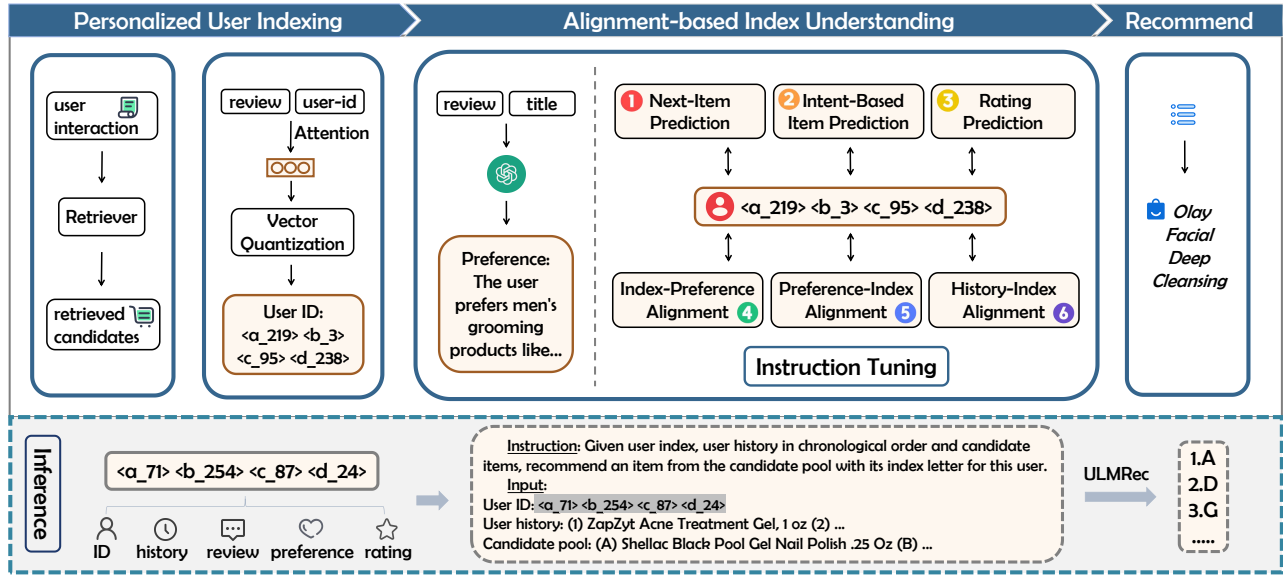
Personalized User Indexing

Alignment-based Index Understanding

Recommend

user interaction

Retriever

retrieved candidates

review

user-id

Attention

Vector Quantization

User ID: <a_219> <b_3> <c_95> <d_238>

review

title

Preference: The user prefers men's grooming products like...

1 Next-Item Prediction

2 Intent-Based Item Prediction

3 Rating Prediction

<a_219> <b_3> <c_95> <d_238>

Index-Preference Alignment 4

Preference-Index Alignment 5

History-Index Alignment 6

Instruction Tuning

Olay Facial Deep Cleansing

Inference

<a_71> <b_254> <c_87> <d_24>

ID

history

review

preference

rating

Instruction: Given user index, user history in chronological order and candidate items, recommend an item from the candidate pool with its index letter for this user.

Input:

User ID: <a_71> <b_254> <c_87> <d_24>

User history: (1) ZapZyt Acne Treatment Gel, 1 oz (2) ...

Candidate pool: (A) Shellac Black Pool Gel Nail Polish .25 Oz (B) ...

ULMRec

1.A

2.D

3.G

.....